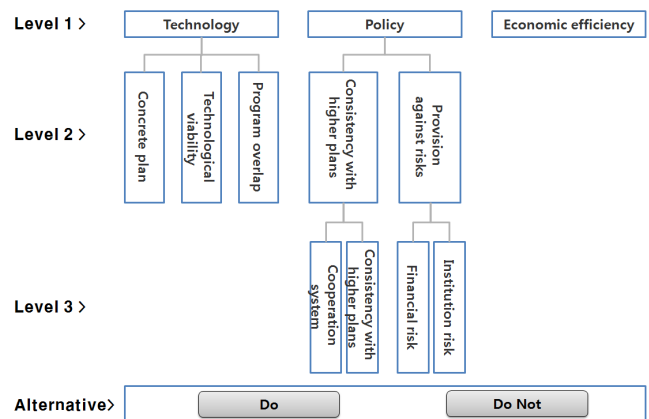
Level 1 >
Technology
Policy
Economic efficiency

Level 2 >
Concrete plan
Technological viability
Program overlap
Consistency with higher plans
Provision against risks

Level 3 >
Cooperation system
Consistency with higher plans
Financial risk
Institution risk

Alternative>
Do
Do Not